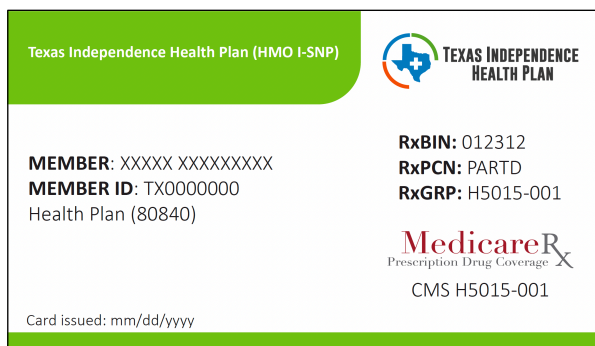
Texas Independence Health Plan (HMO I-SNP)

Texas Independence Health Plan

MEMBER: XXXXX XXXXXXXXX
MEMBER ID: TX0000000
Health Plan (80840)

RxBIN: 012312
RxPCN: PARTD
RxGRP: H5015-001

MedicareRx
Prescription Drug Coverage

CMS H5015-001

Card issued: mm/dd/yyyy